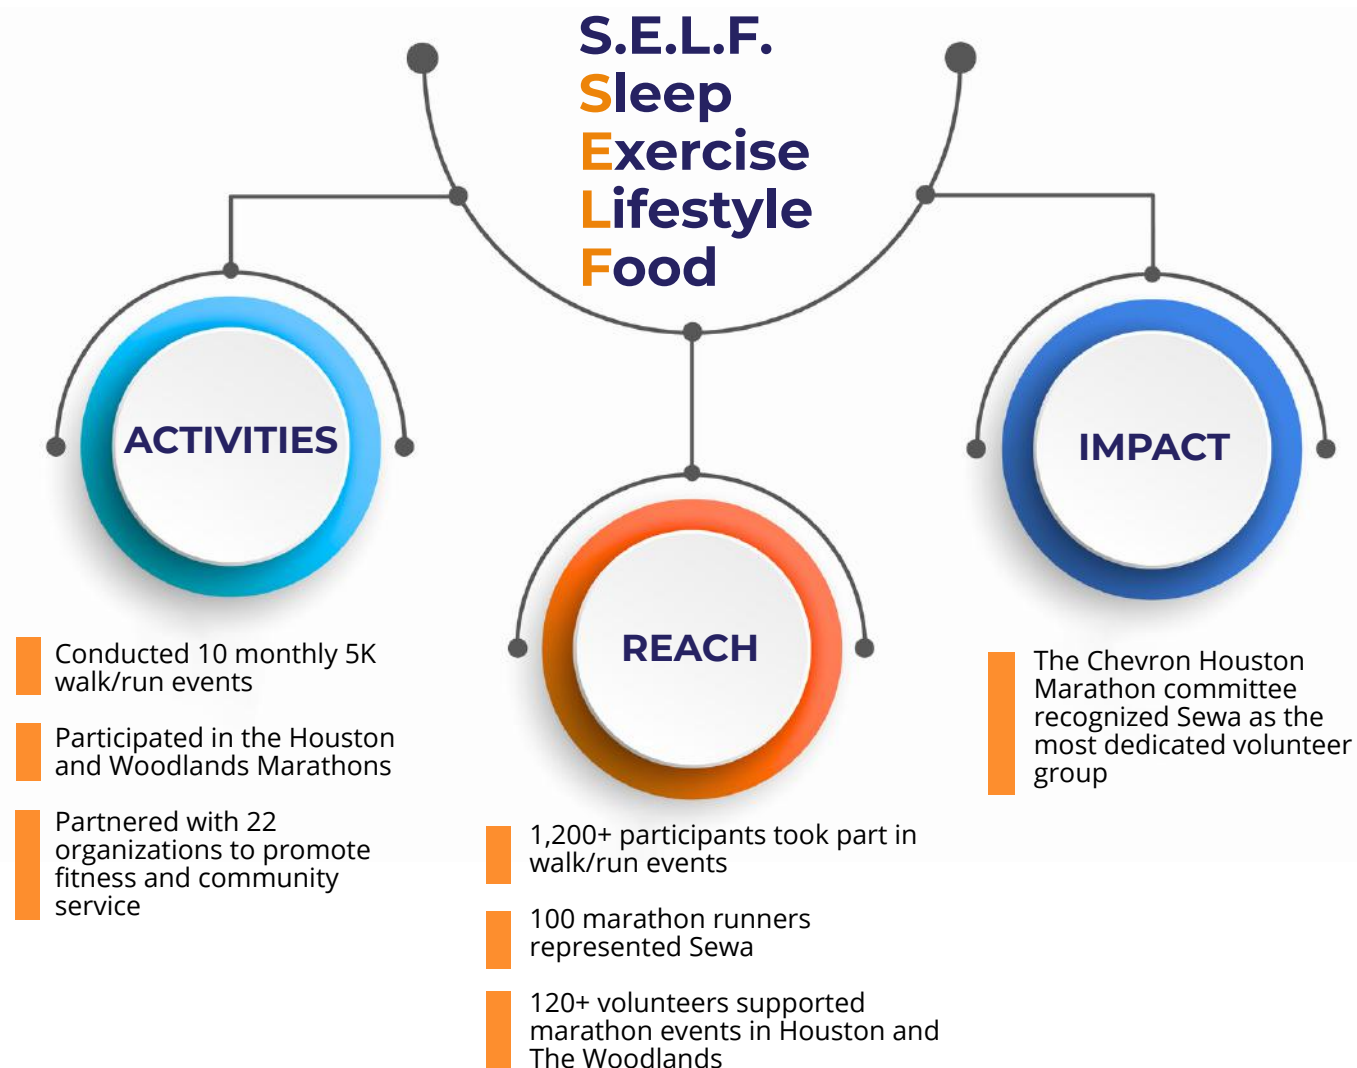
S.E.L.F.
Sleep
Exercise
Lifestyle
Food

ACTIVITIES

Conducted 10 monthly 5K walk/run events

Participated in the Houston and Woodlands Marathons

Partnered with 22 organizations to promote fitness and community service

REACH

1,200+ participants took part in walk/run events

100 marathon runners represented Sewa

120+ volunteers supported marathon events in Houston and The Woodlands

IMPACT

The Chevron Houston Marathon committee recognized Sewa as the most dedicated volunteer group